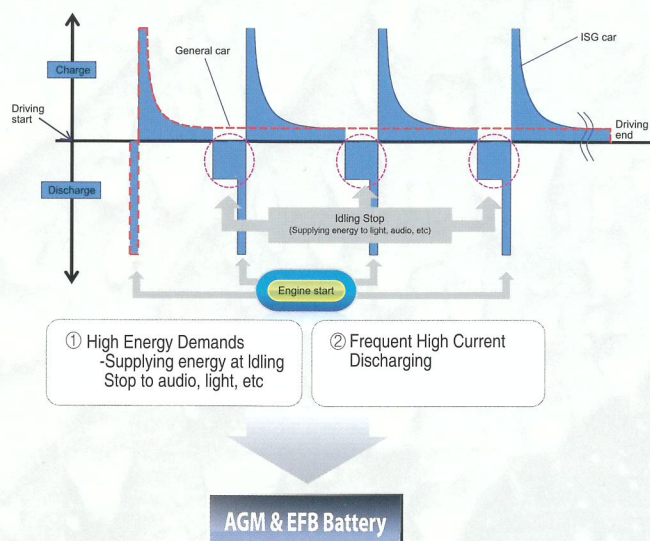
Charge

General car

ISG car

Driving start

Driving end

Discharge

Idling Stop
(Supplying energy to light, audio, etc)

Engine start

① High Energy Demands
-Supplying energy at Idling Stop to audio, light, etc

② Frequent High Current Discharging

AGM & EFB Battery